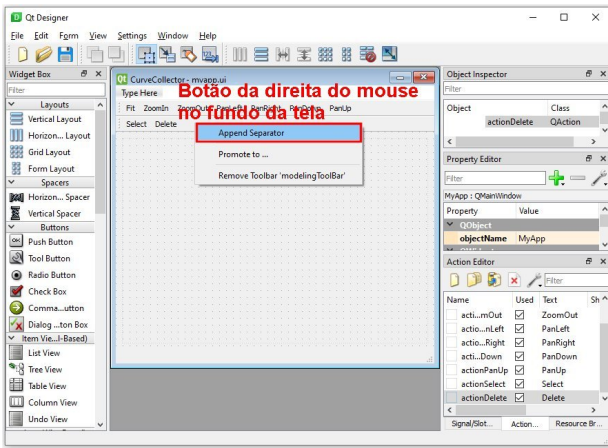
Qt Designer

File Edit Form View Settings Window Help

Widget Box

Filter

Layouts

Vertical Layout

Horizon... Layout

Grid Layout

Form Layout

Spacers

Horizon... Spacer

Vertical Spacer

Buttons

Push Button

Tool Button

Radio Button

Check Box

Comma...utton

Dialog ...ton Box

Item Vie...l-Based)

List View

Tree View

Table View

Column View

Undo View

CurveCollector - myapp.ui

Type Here

Fit ZoomIn ZoomOut PanLeft PanRight PanDown PanUp

Select Delete

Botão da direita do mouse no fundo da tela

Append Separator

Promote to ...

Remove Toolbar 'modelingToolBar'

Object Inspector

Filter

| Object | Class |
|---|---|
| actionDelete | QAction |

Property Editor

Filter

MyApp : QMainWindow

| Property | Value |
|---|---|
| QObject | |
| objectName | MyApp |

Action Editor

Filter

| Name | Used | Text | Sh |
|---|---|---|---|
| acti...mOut | ☑ | ZoomOut | |
| actio...nLeft | ☑ | PanLeft | |
| actio...Right | ☑ | PanRight | |
| acti...Down | ☑ | PanDown | |
| actionPanUp | ☑ | PanUp | |
| actionSelect | ☑ | Select | |
| actionDelete | ☑ | Delete | |

Signal/Slot... Action... Resource Br...